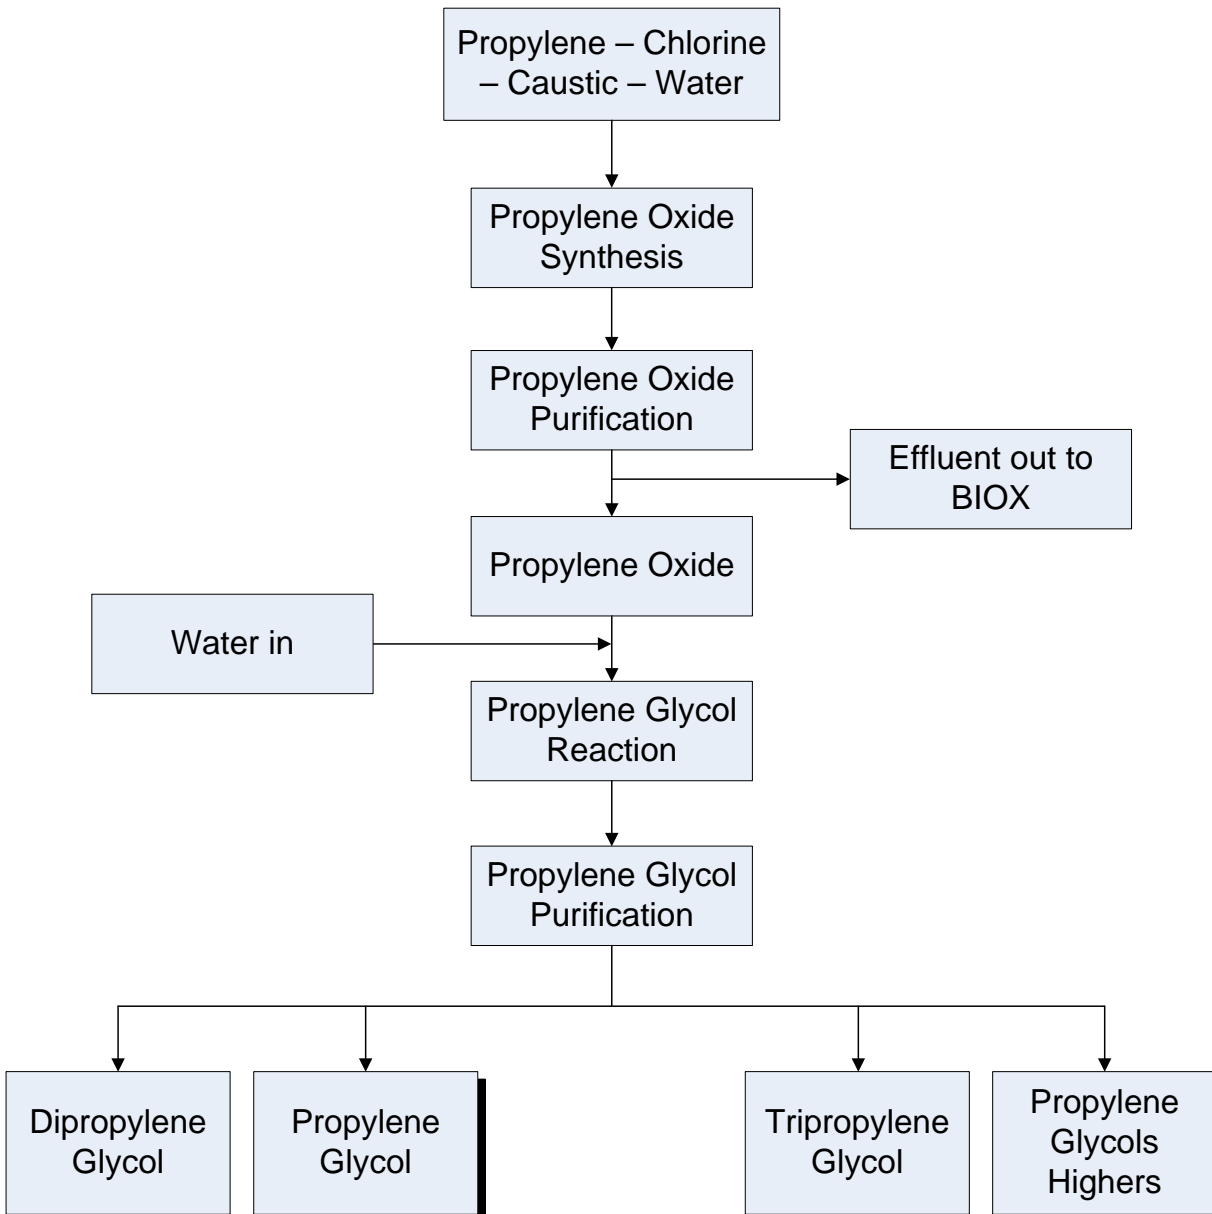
Propylene – Chlorine – Caustic – Water

Propylene Oxide Synthesis

Propylene Oxide Purification

Effluent out to BIOX

Propylene Oxide

Water in

Propylene Glycol Reaction

Propylene Glycol Purification

Dipropylene Glycol

Propylene Glycol

Tripropylene Glycol

Propylene Glycols Highers